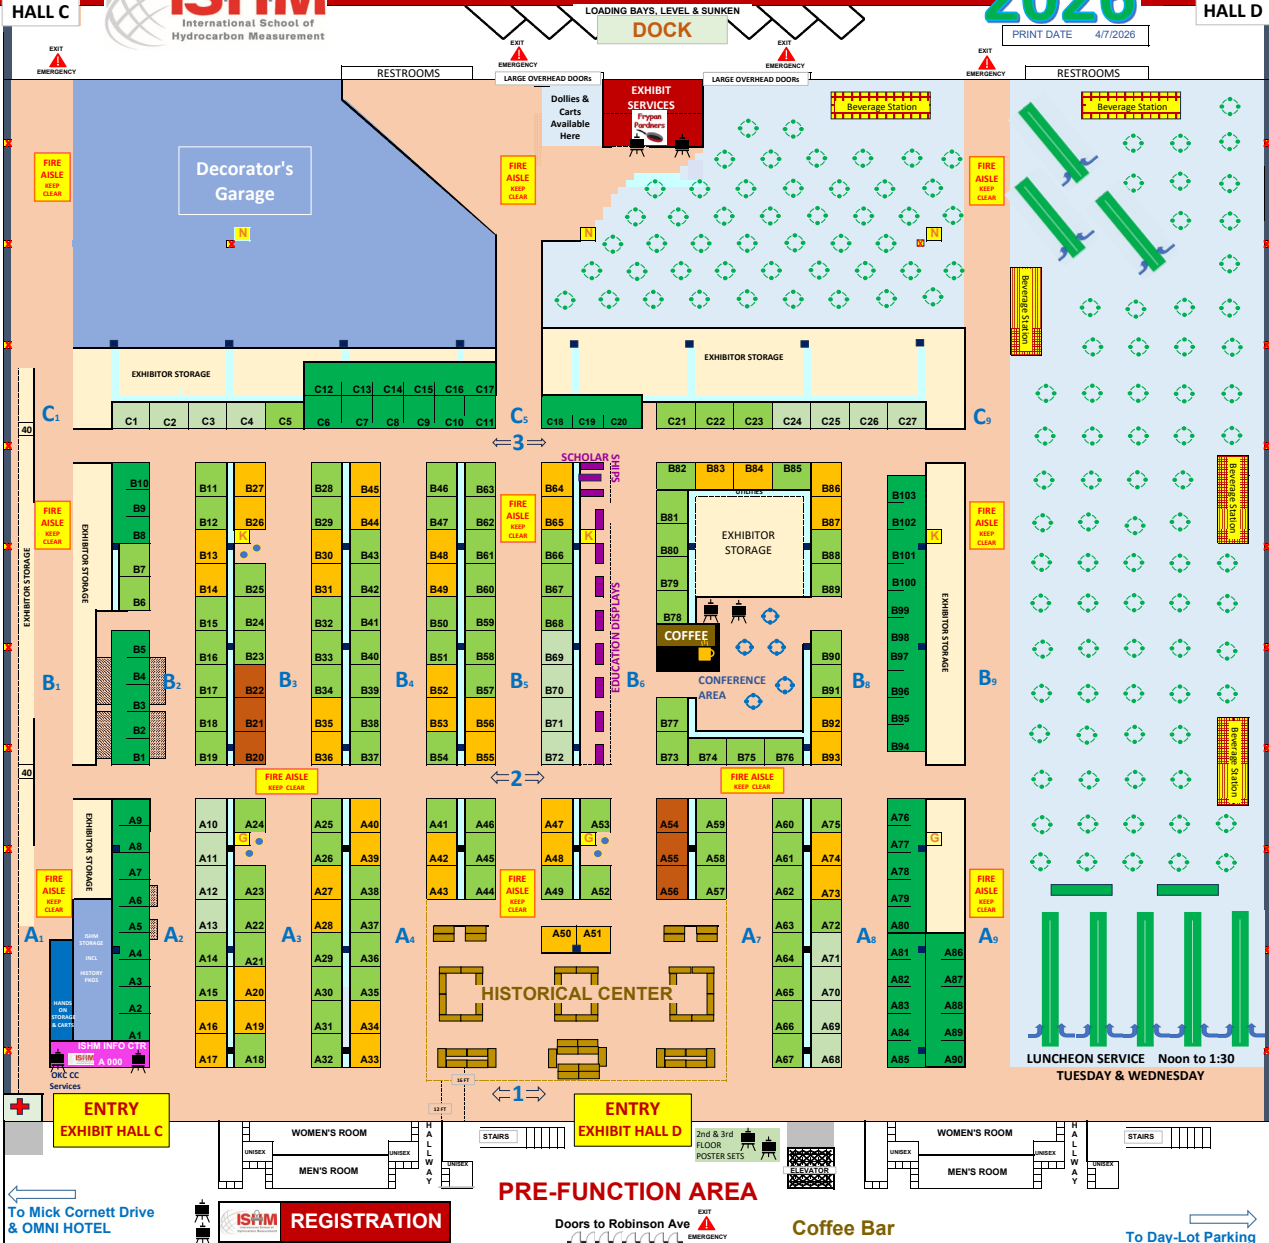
HALL C

ISHM
International School of Hydrocarbon Measurement

LOADING BAYS, LEVEL & SUNKEN
DOCK

2026

HALL D

PRINT DATE 4/7/2026

EXIT EMERGENCY

EXIT EMERGENCY

EXIT EMERGENCY

EXIT EMERGENCY

RESTROOMS

LARGE OVERHEAD DOORs

LARGE OVERHEAD DOORs

RESTROOMS

Dollies & Carts Available Here

EXHIBIT SERVICES

Frypan Pardners

Beverage Station

Beverage Station

Decorator's Garage

FIRE AISLE KEEP CLEAR

FIRE AISLE KEEP CLEAR

FIRE AISLE KEEP CLEAR

N

N

N

Beverage Station

EXHIBITOR STORAGE

EXHIBITOR STORAGE

C12 C13 C14 C15 C16 C17

C1 C2 C3 C4 C5 C6 C7 C8 C9 C10 C11

C18 C19 C20

C21 C22 C23 C24 C25 C26 C27

C₁

C₅

C₉

⇐3⇒

SCHOLAR SHIPS

40

EXHIBITOR STORAGE

FIRE AISLE KEEP CLEAR

EXHIBITOR STORAGE

B10 B9 B8 B7 B6 B5 B4 B3 B2 B1

B11 B12 B13 B14 B15 B16 B17 B18 B19

B27 B26 K B25 B24 B23 B22 B21 B20

B28 B29 B30 B31 B32 B33 B34 B35 B36

B45 B44 B43 B42 B41 B40 B39 B38 B37

B46 B47 B48 B49 B50 B51 B52 B53 B54

B63 B62 B61 B60 B59 B58 B57 B56 B55

FIRE AISLE KEEP CLEAR

B64 B65 B66 B67 B68 B69 B70 B71 B72

K

EDUCATION DISPLAYS

B82 B83 B84 B85

B81 B80 B79 B78

EXHIBITOR STORAGE

B86 B87 B88 B89

COFFEE

CONFERENCE AREA

B90 B91 B92 B93

B77 B73 B74 B75 B76

B103 B102 B101 B100 B99 B98 B97 B96 B95 B94

K

EXHIBITOR STORAGE

FIRE AISLE KEEP CLEAR

Beverage Station

B₁ B₂ B₃ B₄ B₅ B₆ B₈ B₉

40

FIRE AISLE KEEP CLEAR

⇐2⇒

FIRE AISLE KEEP CLEAR

Beverage Station

EXHIBITOR STORAGE

FIRE AISLE KEEP CLEAR

A9 A8 A7 A6 A5 A4 A3 A2 A1

ISHM STORAGE INCL HISTORY PROJ

HANDS ON STORAGE & CARTS

A10 A11 A12 A13 A14 A15 A16 A17

A24 G A23 A22 A21 A20 A19 A18

A25 A26 A27 A28 A29 A30 A31 A32

A40 A39 A38 A37 A36 A35 A34 A33

A41 A42 A43

A46 A45 A44

FIRE AISLE KEEP CLEAR

A47 A48 A49

A53 G A52

A50 A51

A54 A55 A56

A59 A58 A57

A60 A61 A62 A63 A64 A65 A66 A67

A75 A74 A73 A72 A71 A70 A69 A68

A76 A77 A78 A79 A80 A81 A82 A83 A84 A85

G

A86 A87 A88 A89 A90

FIRE AISLE KEEP CLEAR

A₁ A₂ A₃ A₄ A₇ A₈ A₉

HISTORICAL CENTER

ISHM INFO CTR

ISHM A 000

OKC CC Services

LUNCHEON SERVICE Noon to 1:30
TUESDAY & WEDNESDAY

16 FT

12 FT

⇐1⇒

ENTRY EXHIBIT HALL C

ENTRY EXHIBIT HALL D

WOMEN'S ROOM

MEN'S ROOM

UNISEX

UNISEX

HALLWAY

UNISEX

STAIRS

2nd & 3rd FLOOR POSTER SETS

ELEVATOR

WOMEN'S ROOM

MEN'S ROOM

UNISEX

UNISEX

HALLWAY

UNISEX

STAIRS

To Mick Cornett Drive & OMNI HOTEL

ISHM REGISTRATION

PRE-FUNCTION AREA

Doors to Robinson Ave

EXIT EMERGENCY

Coffee Bar

To Day-Lot Parking